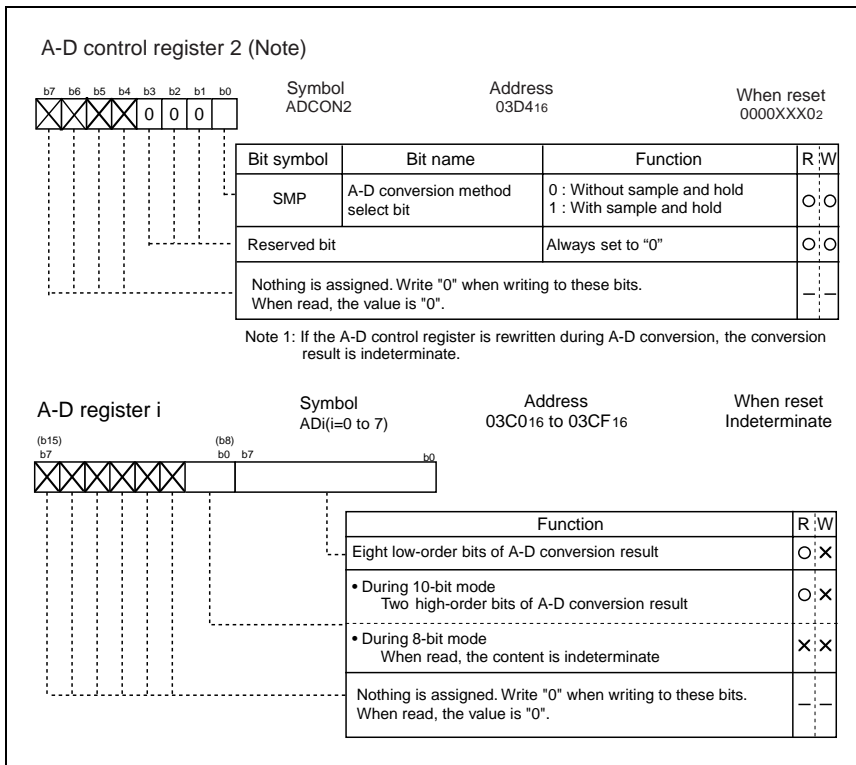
A-D control register 2 (Note)

b7 b6 b5 b4 b3 b2 b1 b0

0 0 0

Symbol
ADCON2

Address
03D4$_{16}$

When reset
0000XXX0$_2$

| Bit symbol | Bit name | Function | R | W |
|---|---|---|---|---|
| SMP | A-D conversion method select bit | 0 : Without sample and hold<br>1 : With sample and hold | ○ | ○ |
| Reserved bit | | Always set to “0” | ○ | ○ |
| Nothing is assigned. Write "0" when writing to these bits. When read, the value is "0". | | | – | – |

Note 1: If the A-D control register is rewritten during A-D conversion, the conversion result is indeterminate.

A-D register i

Symbol
ADi(i=0 to 7)

Address
03C0$_{16}$ to 03CF$_{16}$

When reset
Indeterminate

(b15)
b7

(b8)
b0 b7

b0

| Function | R | W |
|---|---|---|
| Eight low-order bits of A-D conversion result | ○ | × |
| • During 10-bit mode<br>Two high-order bits of A-D conversion result | ○ | × |
| • During 8-bit mode<br>When read, the content is indeterminate | × | × |
| Nothing is assigned. Write "0" when writing to these bits. When read, the value is "0". | – | – |